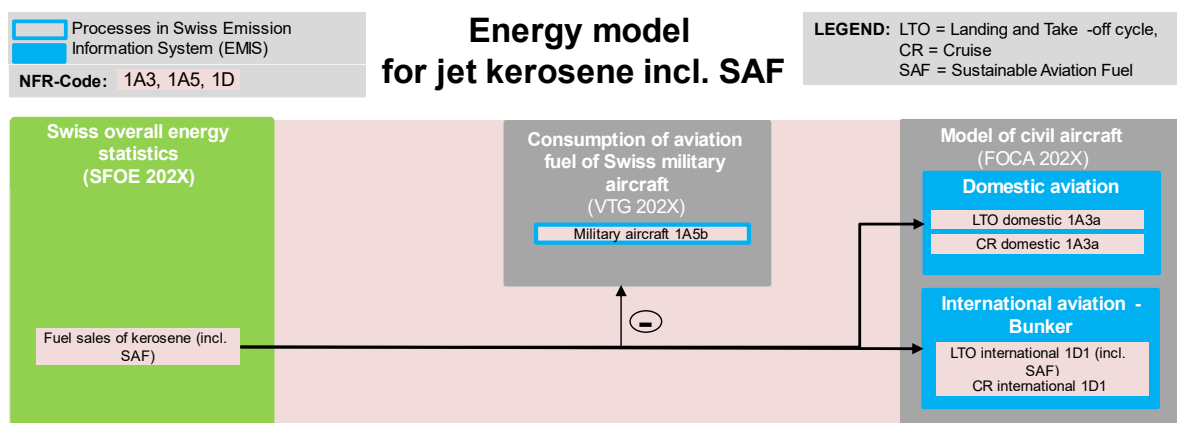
Processes in Swiss Emission Information System (EMIS)

NFR-Code: 1A3, 1A5, 1D

Energy model for jet kerosene incl. SAF

LEGEND: LTO = Landing and Take -off cycle, CR = Cruise, SAF = Sustainable Aviation Fuel

Swiss overall energy statistics (SFOE 202X)

Fuel sales of kerosene (incl. SAF)

Consumption of aviation fuel of Swiss military aircraft (VTG 202X)

Military aircraft 1A5b

-

Model of civil aircraft (FOCA 202X)

Domestic aviation

LTO domestic 1A3a

CR domestic 1A3a

International aviation - Bunker

LTO international 1D1 (incl. SAF)
CR international 1D1